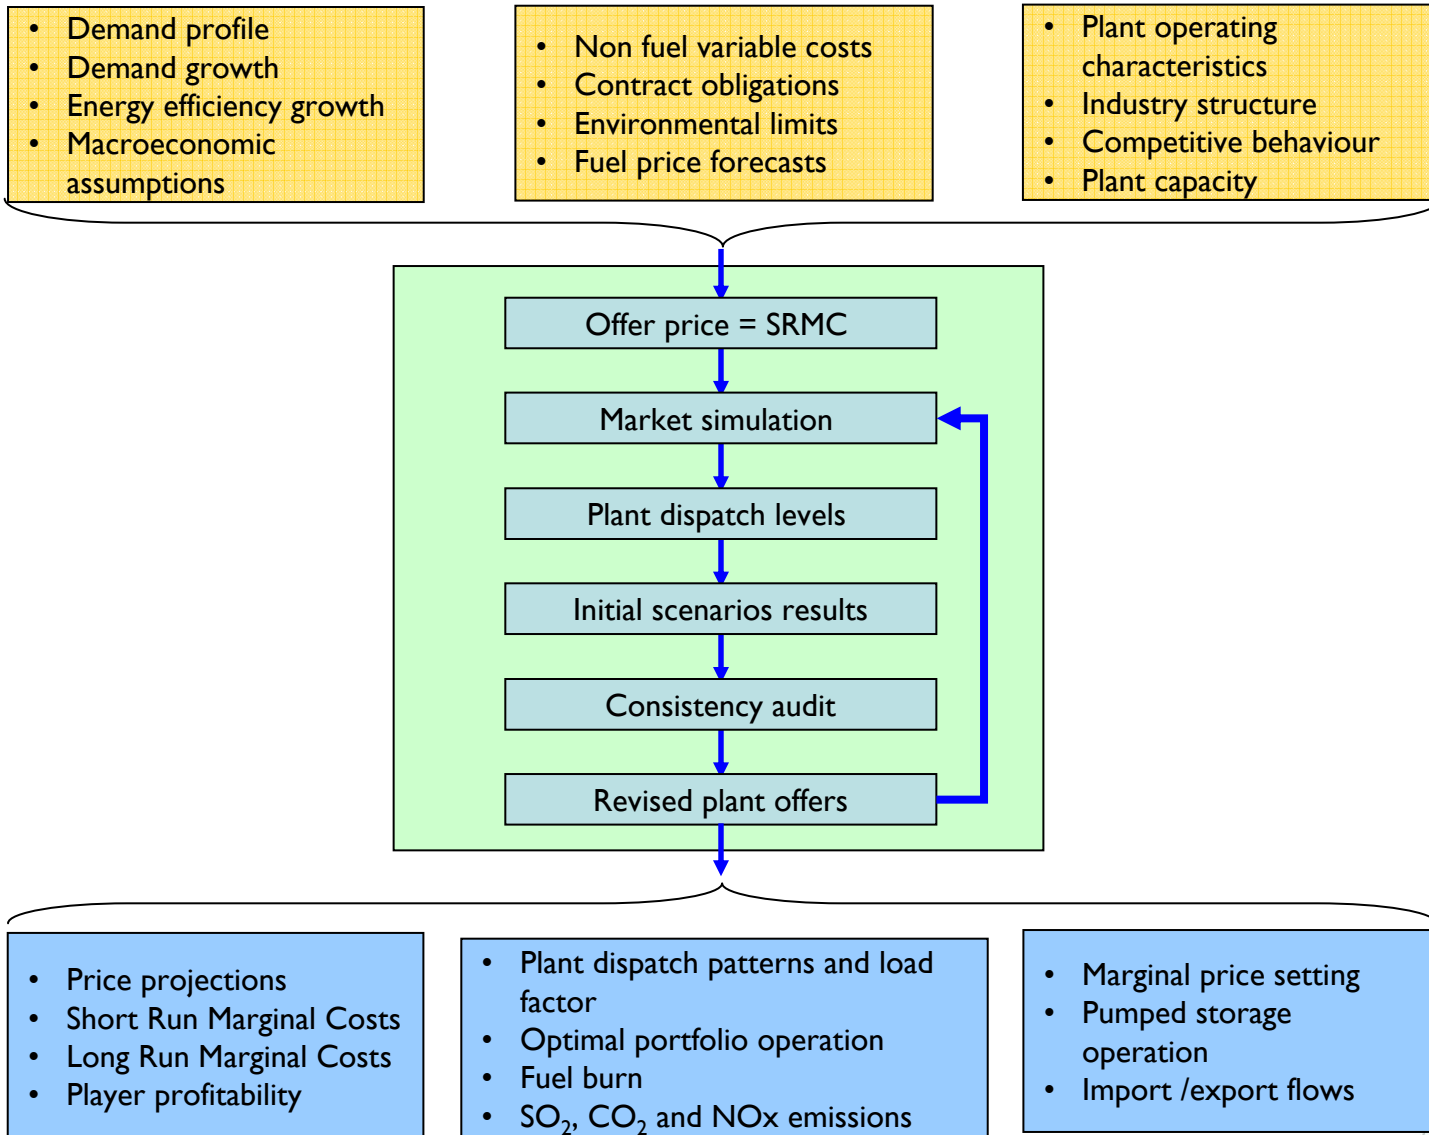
- Demand profile
- Demand growth
- Energy efficiency growth
- Macroeconomic assumptions

- Non fuel variable costs
- Contract obligations
- Environmental limits
- Fuel price forecasts

- Plant operating characteristics
- Industry structure
- Competitive behaviour
- Plant capacity

Offer price = SRMC

Market simulation

Plant dispatch levels

Initial scenarios results

Consistency audit

Revised plant offers

- Price projections
- Short Run Marginal Costs
- Long Run Marginal Costs
- Player profitability

- Plant dispatch patterns and load factor
- Optimal portfolio operation
- Fuel burn
- $SO_2$, $CO_2$ and NOx emissions

- Marginal price setting
- Pumped storage operation
- Import /export flows